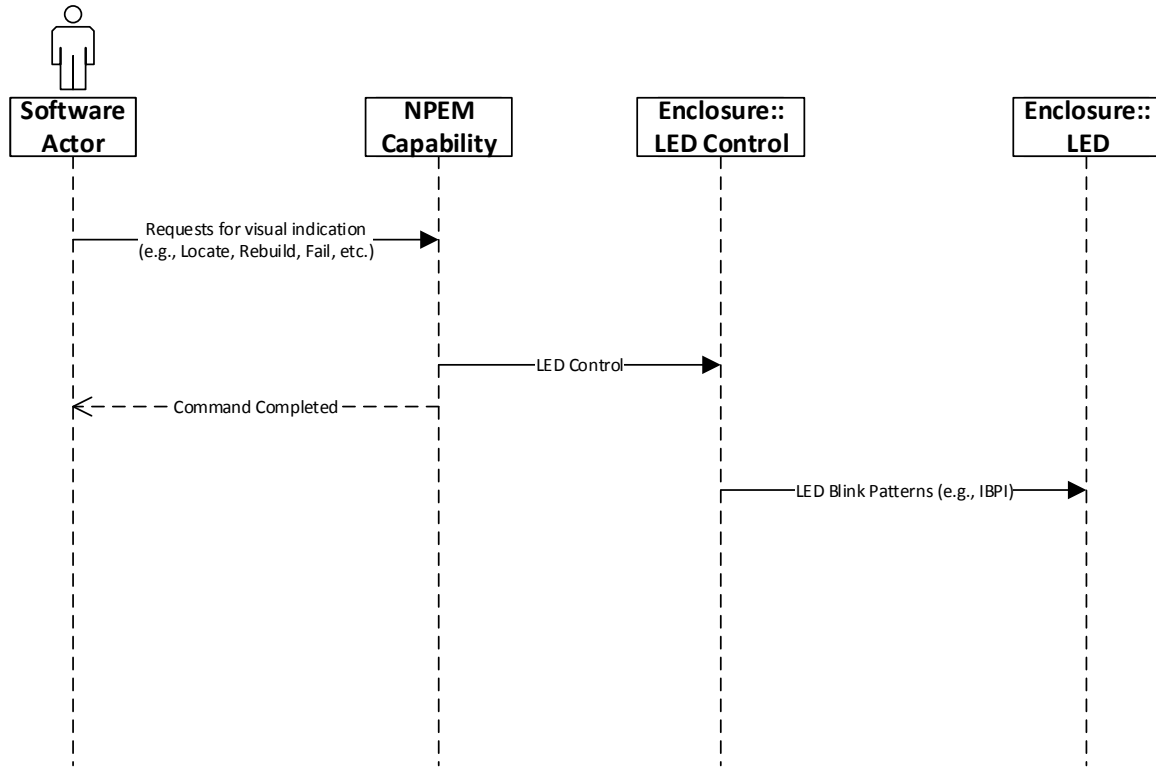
Software Actor

NPEM Capability

Enclosure:: LED Control

Enclosure:: LED

Requests for visual indication (e.g., Locate, Rebuild, Fail, etc.)

LED Control

Command Completed

LED Blink Patterns (e.g., IBPI)